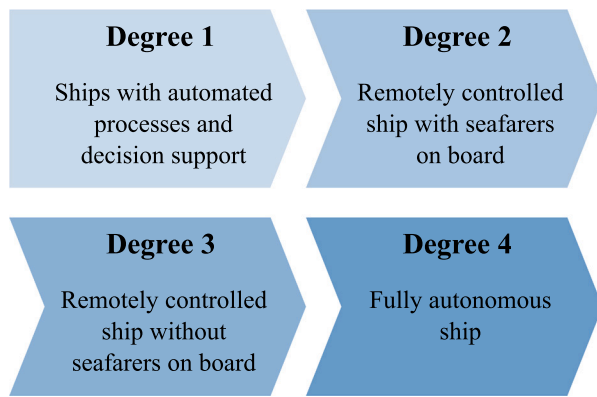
Degree 1

Ships with automated processes and decision support

Degree 2

Remotely controlled ship with seafarers on board

Degree 3

Remotely controlled ship without seafarers on board

Degree 4

Fully autonomous ship